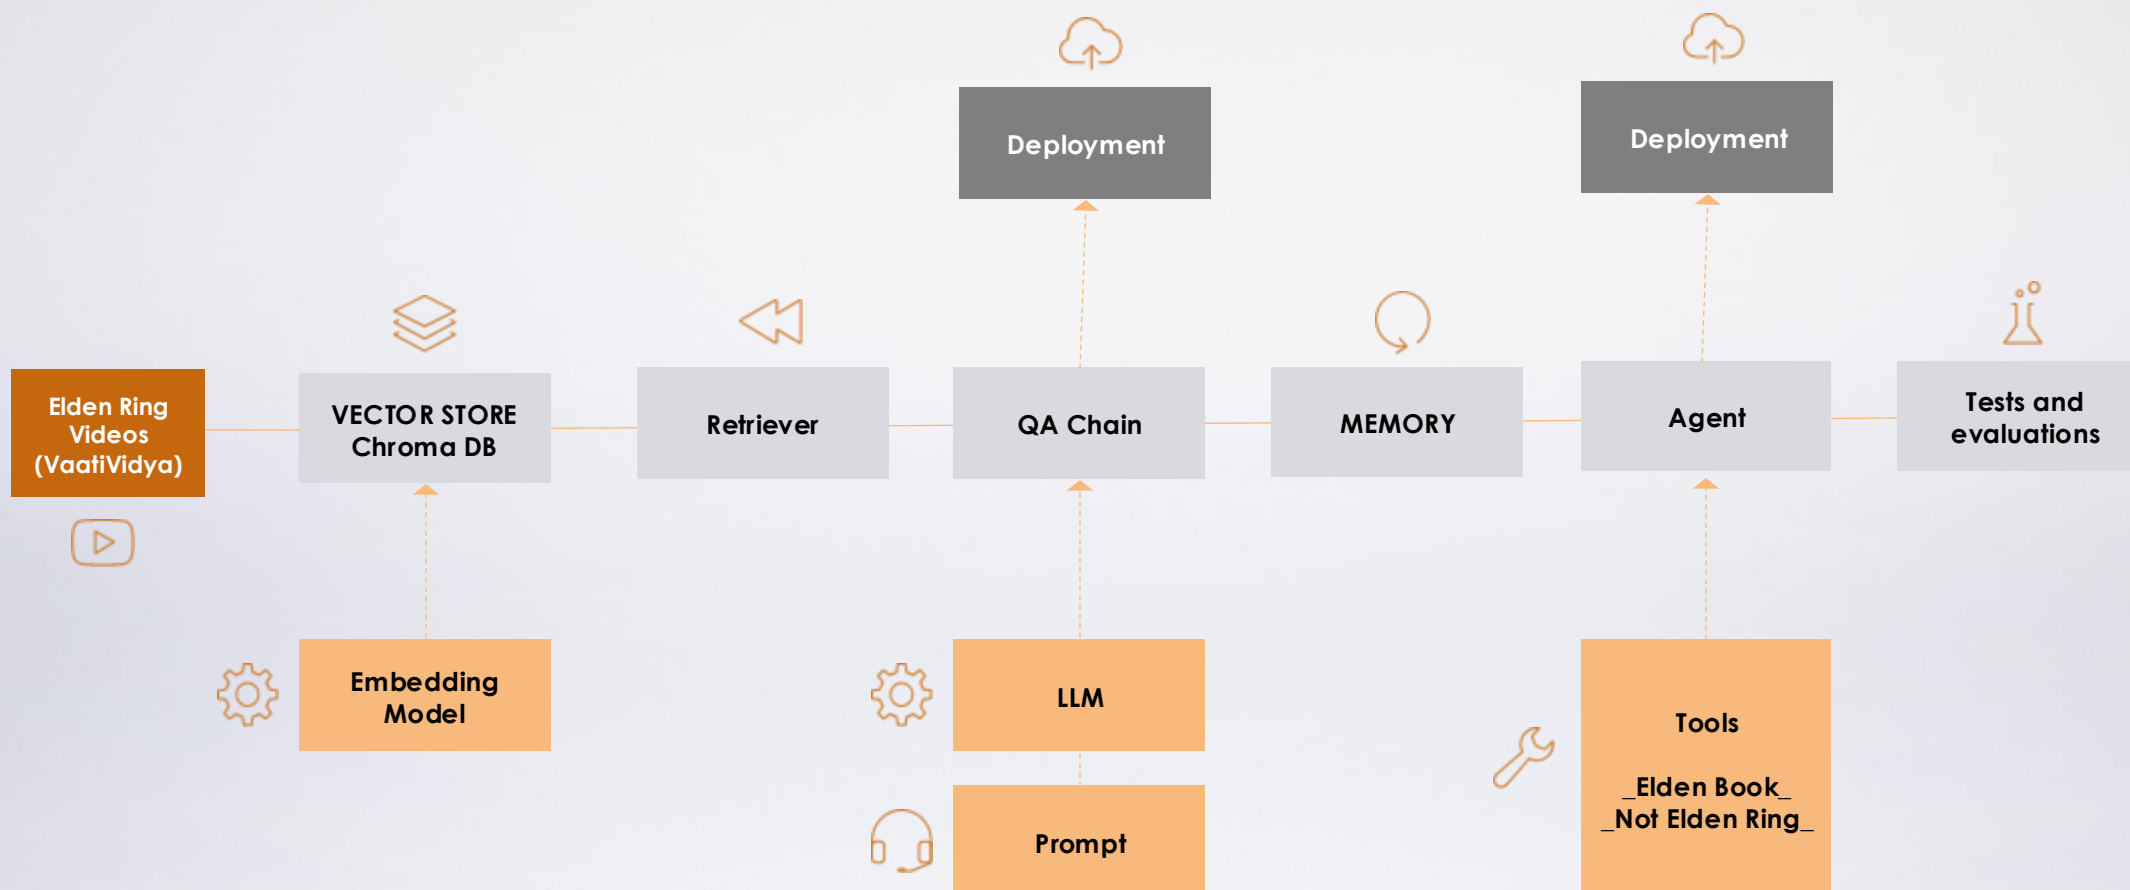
Deployment

Deployment

Elden Ring Videos (VaatiVidya)

VECTOR STORE Chroma DB

Retriever

QA Chain

MEMORY

Agent

Tests and evaluations

Embedding Model

LLM

Prompt

Tools

\_Elden Book\_
\_Not Elden Ring\_